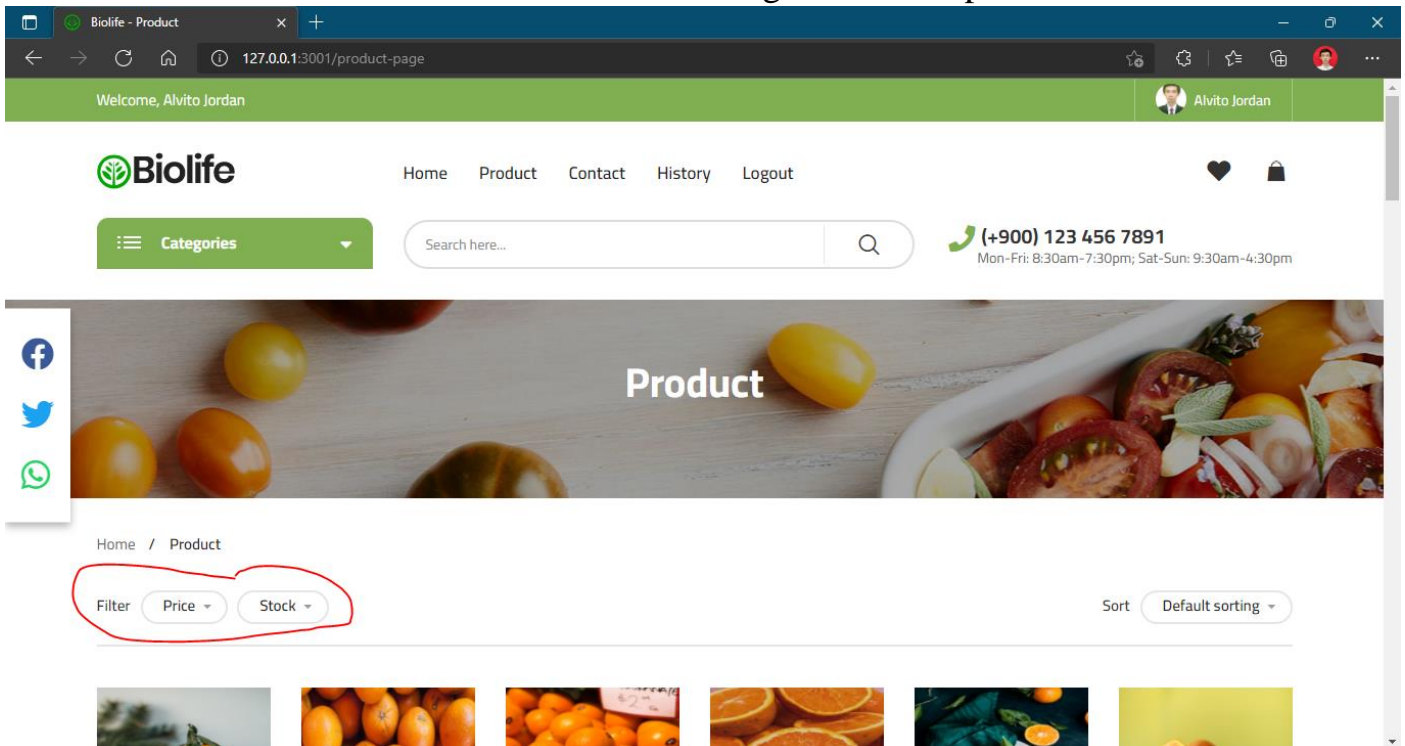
Biolife - Product

127.0.0.1:3001/product-page

Welcome, Alvito Jordan

Alvito Jordan

Biolife

Home Product Contact History Logout

Categories

Search here...

(+900) 123 456 7891
Mon-Fri: 8:30am-7:30pm; Sat-Sun: 9:30am-4:30pm

Product

Home / Product

Filter Price Stock

Sort Default sorting